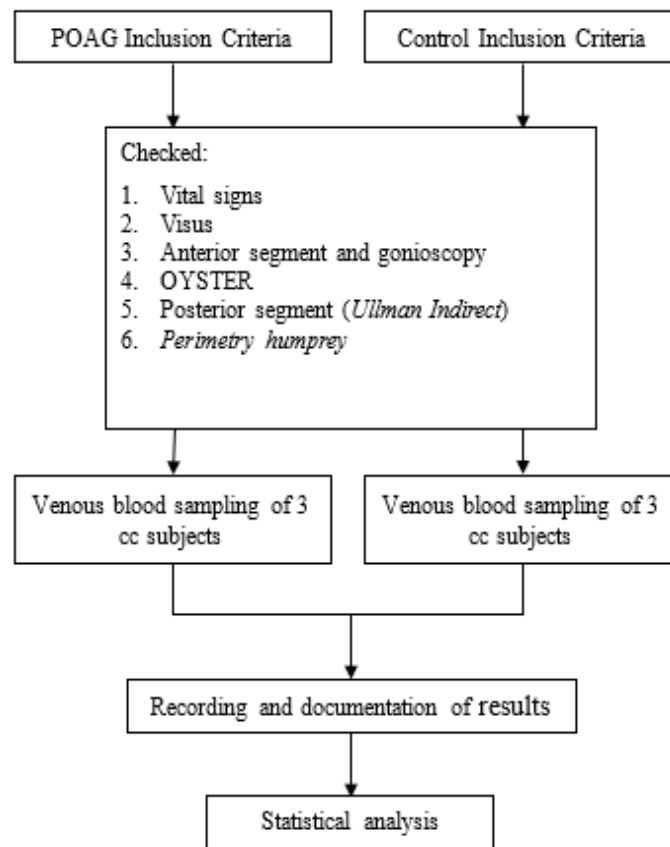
POAG Inclusion Criteria

Control Inclusion Criteria

Checked:

1. Vital signs
2. Visus
3. Anterior segment and gonioscopy
4. OYSTER
5. Posterior segment (Ullman Indirect)
6. Perimetry humprey

Venous blood sampling of 3 cc subjects

Venous blood sampling of 3 cc subjects

Recording and documentation of results

Statistical analysis